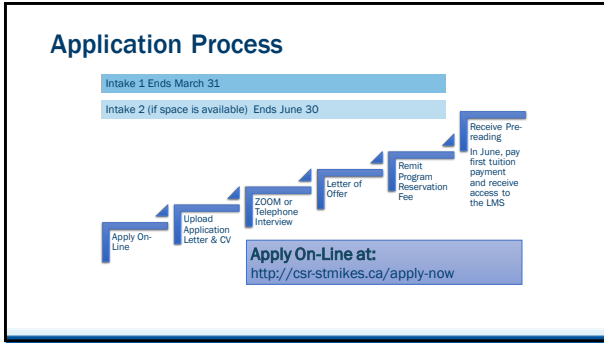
Application Process

Intake 1 Ends March 31

Intake 2 (if space is available) Ends June 30

Apply On-Line

Upload Application Letter & CV

ZOOM or Telephone Interview

Letter of Offer

Remit Program Reservation Fee

Receive Pre-reading

In June, pay first tuition payment and receive access to the LMS

Apply On-Line at:
http://csr-stmikes.ca/apply-now